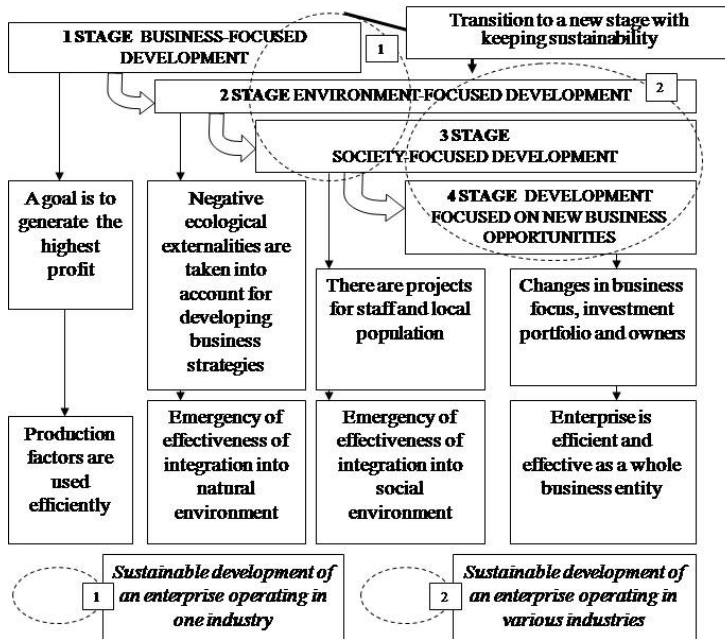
1 STAGE BUSINESS-FOCUSED DEVELOPMENT

1

Transition to a new stage with keeping sustainability

2 STAGE ENVIRONMENT-FOCUSED DEVELOPMENT

2

3 STAGE SOCIETY-FOCUSED DEVELOPMENT

4 STAGE DEVELOPMENT FOCUSED ON NEW BUSINESS OPPORTUNITIES

A goal is to generate the highest profit

Negative ecological externalities are taken into account for developing business strategies

There are projects for staff and local population

Changes in business focus, investment portfolio and owners

Production factors are used efficiently

Emergency of effectiveness of integration into natural environment

Emergency of effectiveness of integration into social environment

Enterprise is efficient and effective as a whole business entity

1

Sustainable development of an enterprise operating in one industry

2

Sustainable development of an enterprise operating in various industries